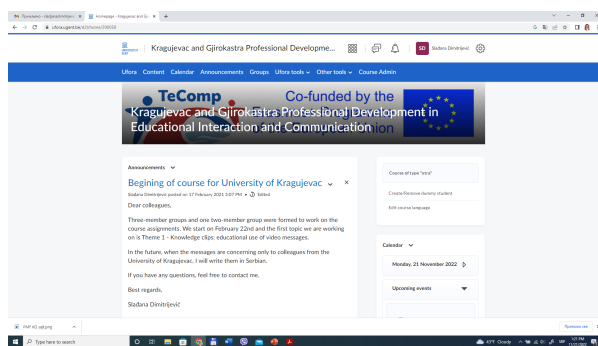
Primaoci - sladjanadimitrijevic × Homepage - Kragujevac and Gji ×  +

ufora.ugent.be/d2l/home/358658

Kragujevac and Gjirokastra Professional Developme...

SD Sladana Dimitrijević

Ufora Content Calendar Announcements Groups Ufora tools Other tools Course Admin

TeComp Co-funded by the

Kragujevac and Gjirokastra Professional Development in Educational Interaction and Communication

Announcements

Begining of course for University of Kragujevac

Slađana Dimitrijević posted on 17 February 2021 3:07 PM · Edited

Dear colleagues,

Three-member groups and one two-member group were formed to work on the course assignments. We start on February 22nd and the first topic we are working on is Theme 1 - Knowledge clips: educational use of video messages.

In the future, when the messages are concerning only to colleagues from the University of Kragujevac, I will write them in Serbian.

If you have any questions, feel free to contact me.

Best regards,

Slađana Dimitrijević

Course of type "intra"

Create/Remove dummy student

Edit course language

Calendar

Monday, 21 November 2022

Upcoming events

SNP 42.api.png

Prikaži sve

Type here to search

45°F Cloudy

1:21 PM
11/21/2022